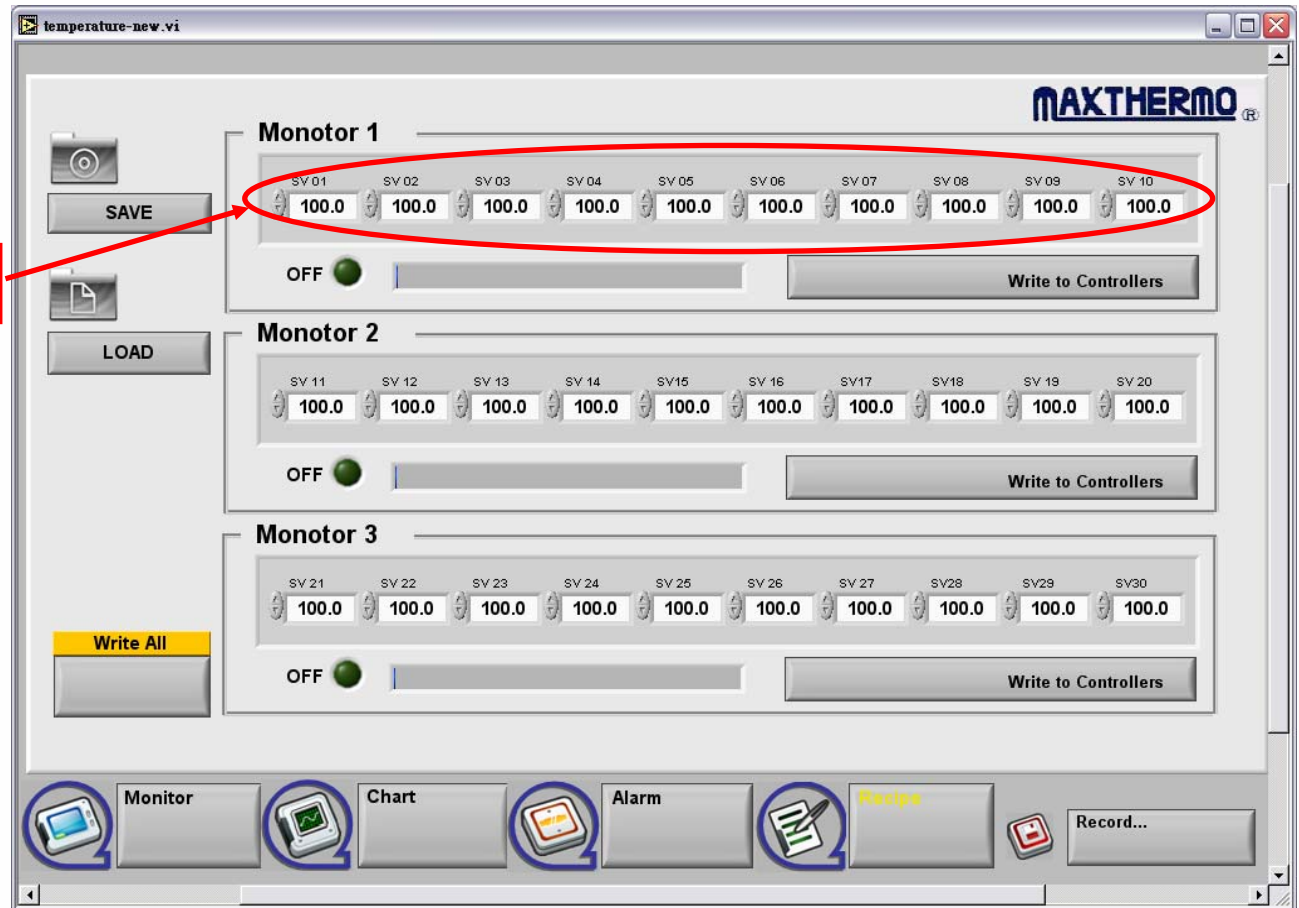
temperature-new.vi

MAXTHERMO®

SAVE

LOAD

Monotor 1

| SV 01 | SV 02 | SV 03 | SV 04 | SV 05 | SV 06 | SV 07 | SV 08 | SV 09 | SV 10 |
|---|---|---|---|---|---|---|---|---|---|
| 100.0 | 100.0 | 100.0 | 100.0 | 100.0 | 100.0 | 100.0 | 100.0 | 100.0 | 100.0 |

OFF

Write to Controllers

Monotor 2

| SV 11 | SV 12 | SV 13 | SV 14 | SV15 | SV 16 | SV17 | SV18 | SV 19 | SV 20 |
|---|---|---|---|---|---|---|---|---|---|
| 100.0 | 100.0 | 100.0 | 100.0 | 100.0 | 100.0 | 100.0 | 100.0 | 100.0 | 100.0 |

OFF

Write to Controllers

Monotor 3

| SV 21 | SV 22 | SV 23 | SV 24 | SV 25 | SV 26 | SV 27 | SV28 | SV29 | SV30 |
|---|---|---|---|---|---|---|---|---|---|
| 100.0 | 100.0 | 100.0 | 100.0 | 100.0 | 100.0 | 100.0 | 100.0 | 100.0 | 100.0 |

OFF

Write to Controllers

Write All

Monitor

Chart

Alarm

Recipe

Record...